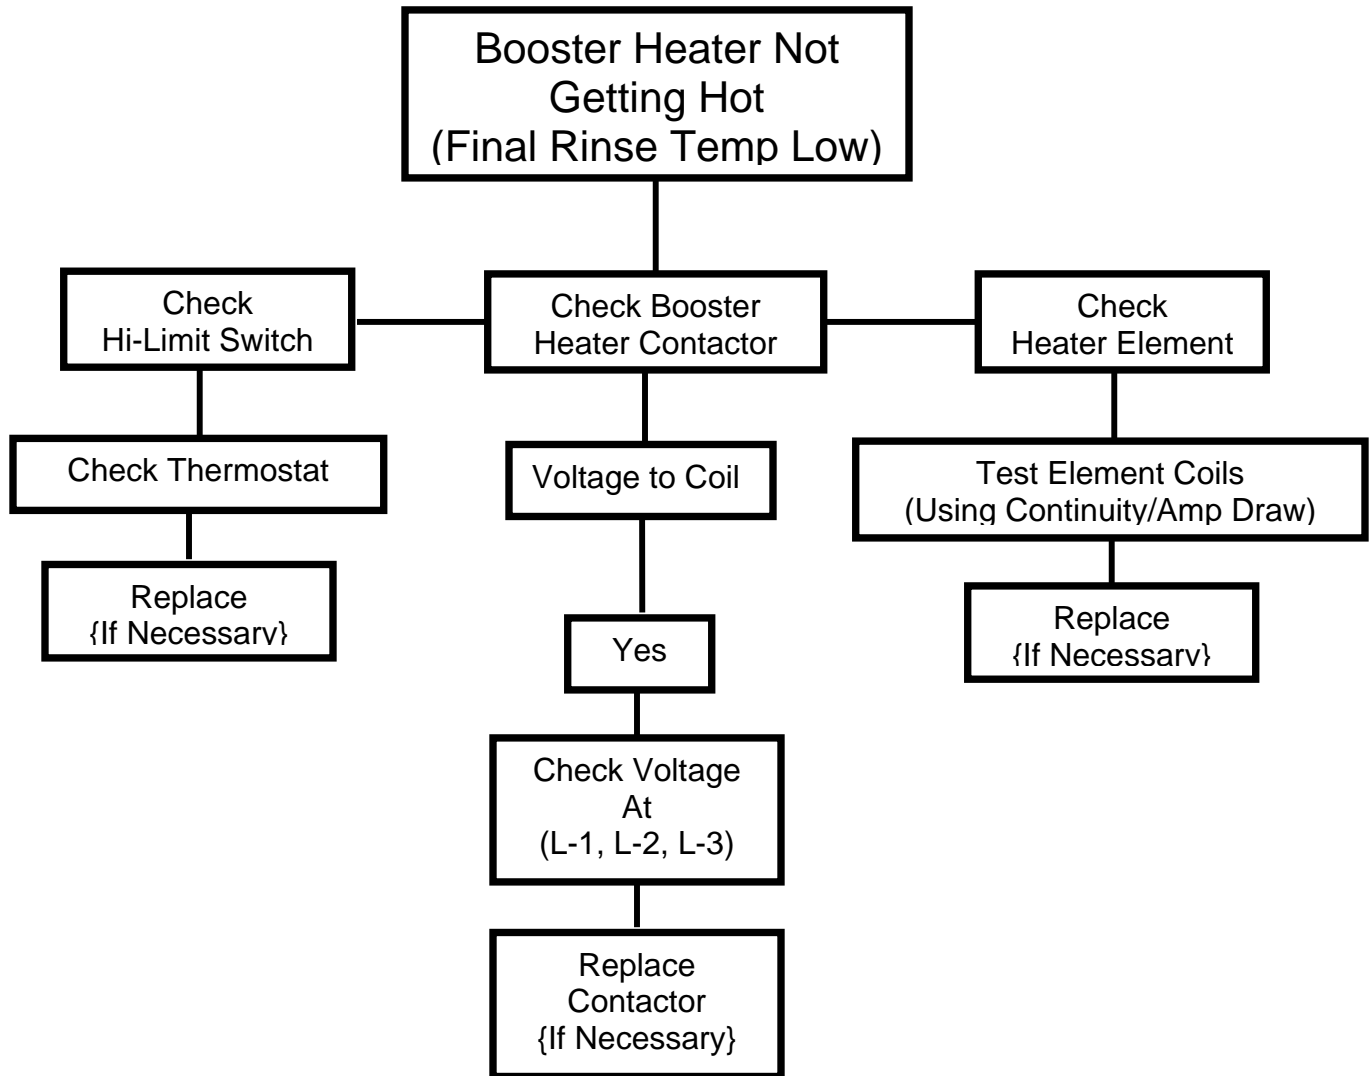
Booster Heater Not Getting Hot (Final Rinse Temp Low)

Check Hi-Limit Switch

Check Booster Heater Contactor

Check Heater Element

Check Thermostat

Voltage to Coil

Test Element Coils (Using Continuity/Amp Draw)

Replace {If Necessary}

Yes

Replace {If Necessary}

Check Voltage At (L-1, L-2, L-3)

Replace Contactor {If Necessary}